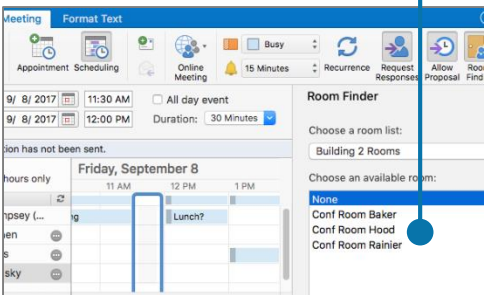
Meeting Format Text

Appointment Scheduling Online Meeting Busy 15 Minutes Recurrence Request Responses Allow Proposal Roo Find

9/ 8/ 2017 11:30 AM All day event
9/ 8/ 2017 12:00 PM Duration: 30 Minutes

ion has not been sent.

hours only
Friday, September 8
11 AM 12 PM 1 PM
npsey (... ng Lunch?
ben
s
sky

Room Finder
Choose a room list:
Building 2 Rooms
Choose an available room:
None
Conf Room Baker
Conf Room Hood
Conf Room Rainier